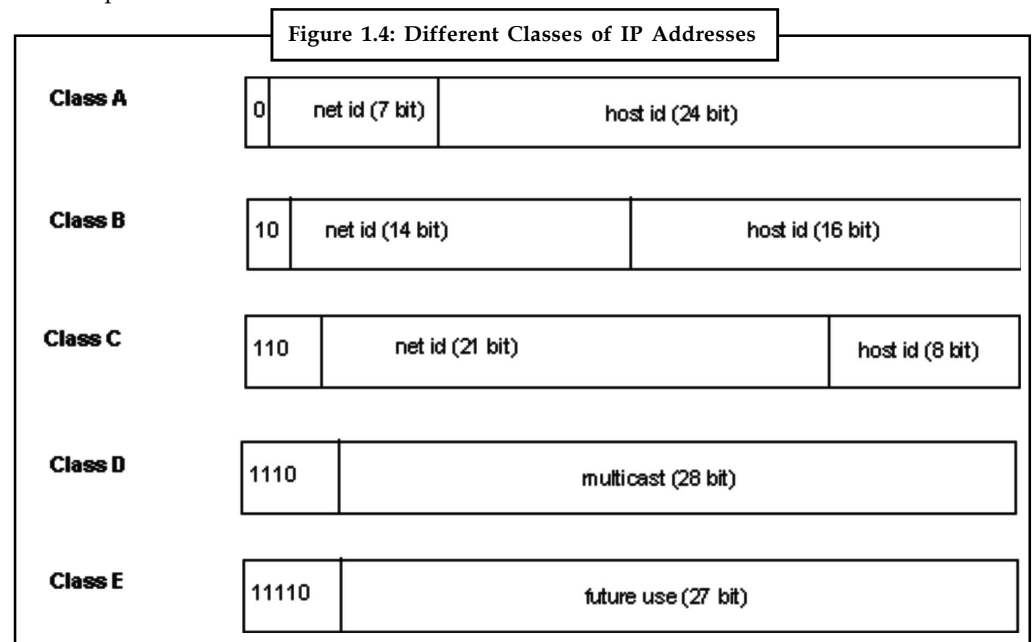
Figure 1.4: Different Classes of IP Addresses

Class A

| 0 | net id (7 bit) | host id (24 bit) |
|---|---|---|

Class B

| 10 | net id (14 bit) | host id (16 bit) |
|---|---|---|

Class C

| 110 | net id (21 bit) | host id (8 bit) |
|---|---|---|

Class D

| 1110 | multicast (28 bit) |
|---|---|

Class E

| 11110 | future use (27 bit) |
|---|---|